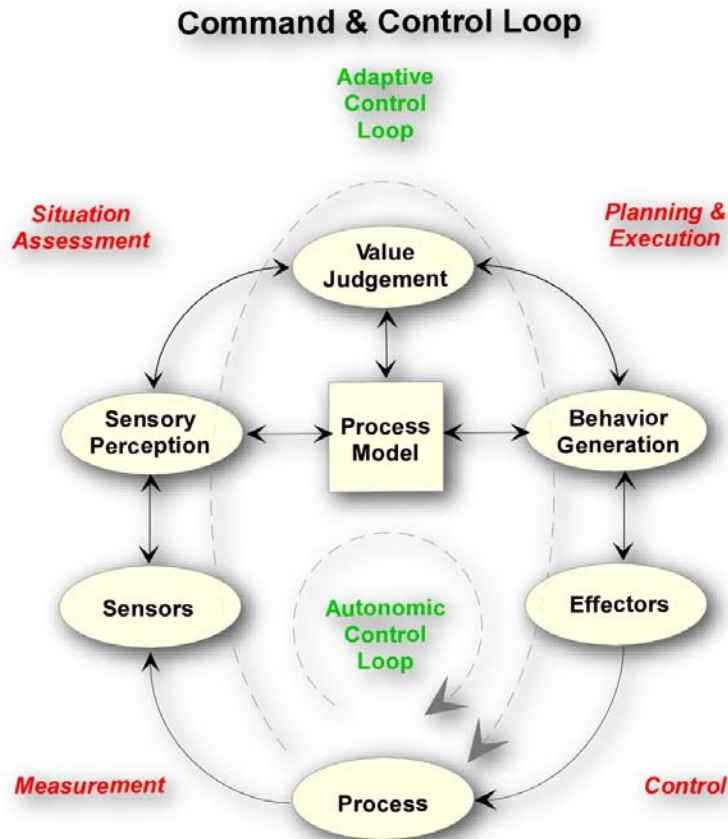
Command & Control Loop

Adaptive Control Loop

Situation Assessment

Planning & Execution

Value Judgement

Sensory Perception

Process Model

Behavior Generation

Sensors

Autonomic Control Loop

Effectors

Measurement

Process

Control